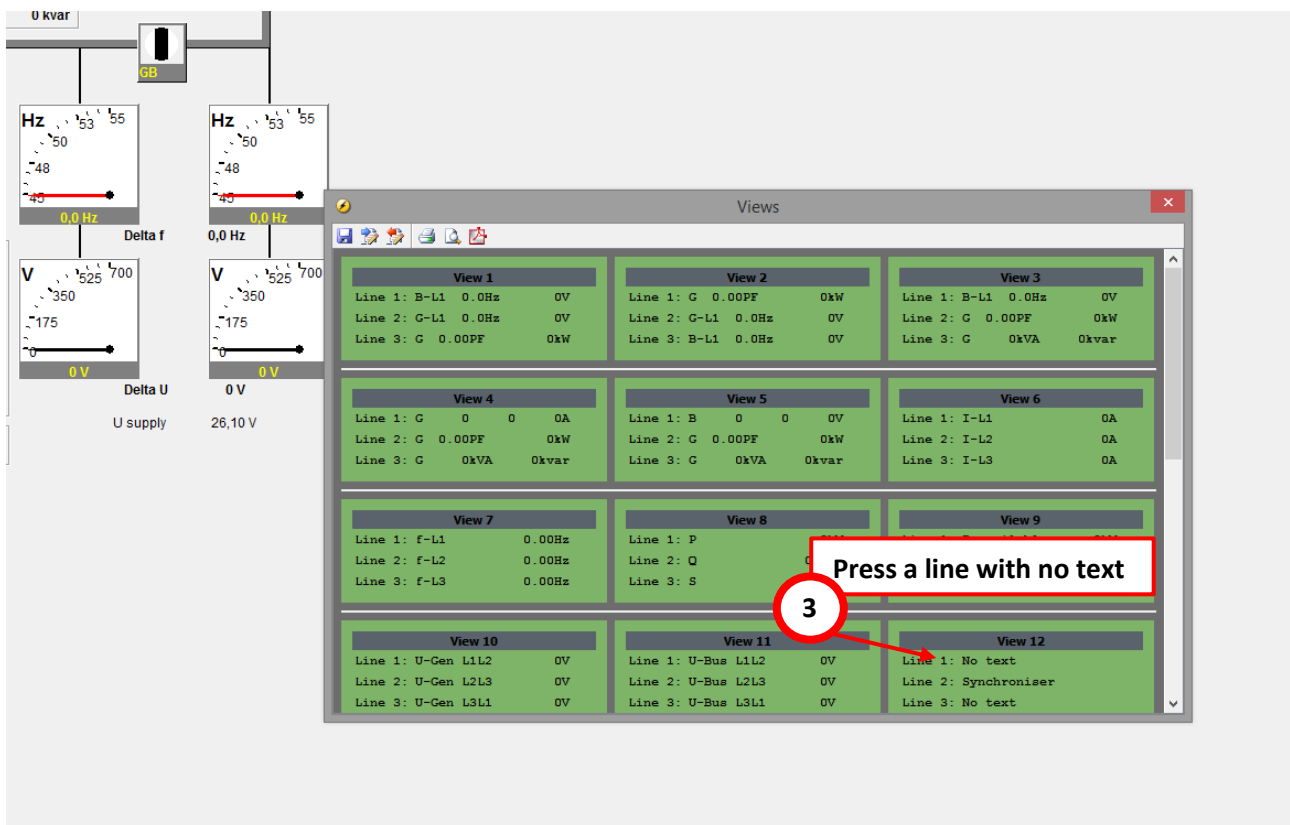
0 kvar

GB

Hz 53 55 50 48 45
0,0 Hz

Hz 53 55 50 48 45
0,0 Hz

Delta f
0,0 Hz

V 525 700 350 175 0
0 V

V 525 700 350 175 0
0 V

Delta U
0 V

U supply
26,10 V

Views

View 1
Line 1: B-L1 0.0Hz 0V
Line 2: G-L1 0.0Hz 0V
Line 3: G 0.00PF 0kW

View 2
Line 1: G 0.00PF 0kW
Line 2: G-L1 0.0Hz 0V
Line 3: B-L1 0.0Hz 0V

View 3
Line 1: B-L1 0.0Hz 0V
Line 2: G 0.00PF 0kW
Line 3: G 0kVA 0kvar

View 4
Line 1: G 0 0 0A
Line 2: G 0.00PF 0kW
Line 3: G 0kVA 0kvar

View 5
Line 1: B 0 0 0V
Line 2: G 0.00PF 0kW
Line 3: G 0kVA 0kvar

View 6
Line 1: I-L1 0A
Line 2: I-L2 0A
Line 3: I-L3 0A

View 7
Line 1: f-L1 0.00Hz
Line 2: f-L2 0.00Hz
Line 3: f-L3 0.00Hz

View 8
Line 1: P
Line 2: Q
Line 3: S

View 9

Press a line with no text

3

View 10
Line 1: U-Gen L1L2 0V
Line 2: U-Gen L2L3 0V
Line 3: U-Gen L3L1 0V

View 11
Line 1: U-Bus L1L2 0V
Line 2: U-Bus L2L3 0V
Line 3: U-Bus L3L1 0V

View 12
Line 1: No text
Line 2: Synchroniser
Line 3: No text